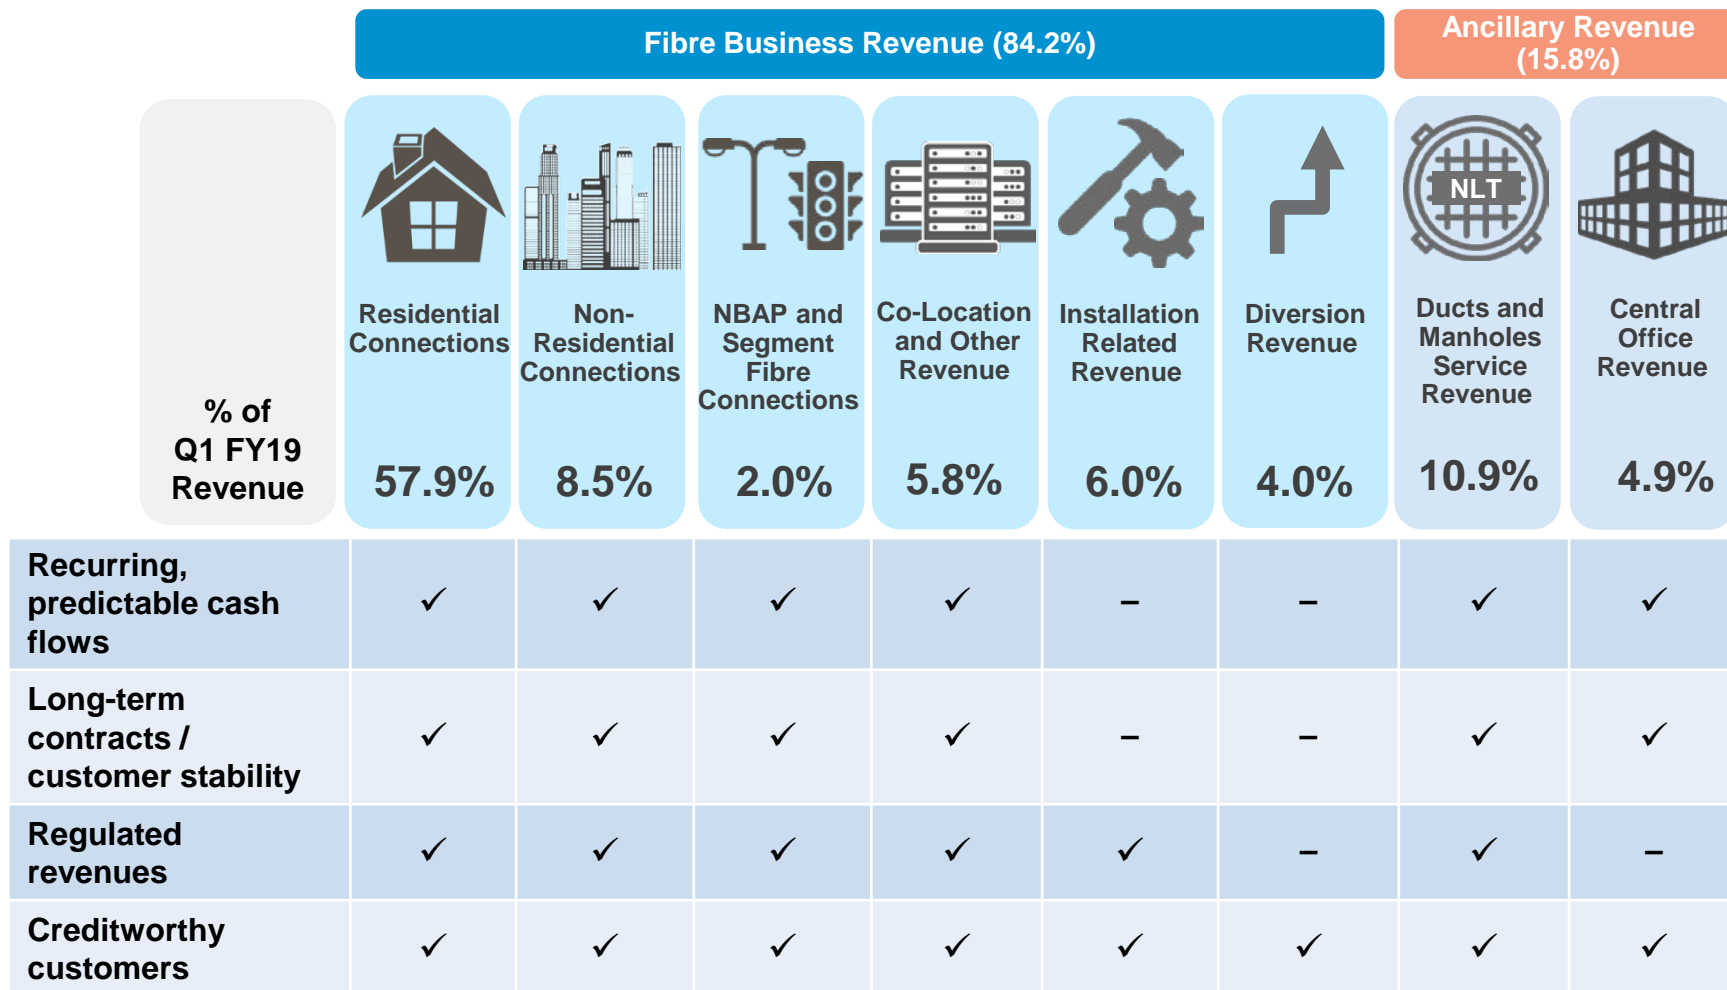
Fibre Business Revenue (84.2%)

Ancillary Revenue (15.8%)

| % of Q1 FY19 Revenue | Residential Connections 57.9% | Non-Residential Connections 8.5% | NBAP and Segment Fibre Connections 2.0% | Co-Location and Other Revenue 5.8% | Installation Related Revenue 6.0% | Diversion Revenue 4.0% | NLT Ducts and Manholes Service Revenue 10.9% | Central Office Revenue 4.9% |
|---|---|---|---|---|---|---|---|---|
| Recurring, predictable cash flows | ✓ | ✓ | ✓ | ✓ | – | – | ✓ | ✓ |
| Long-term contracts / customer stability | ✓ | ✓ | ✓ | ✓ | – | – | ✓ | ✓ |
| Regulated revenues | ✓ | ✓ | ✓ | ✓ | ✓ | – | ✓ | – |
| Creditworthy customers | ✓ | ✓ | ✓ | ✓ | ✓ | ✓ | ✓ | ✓ |